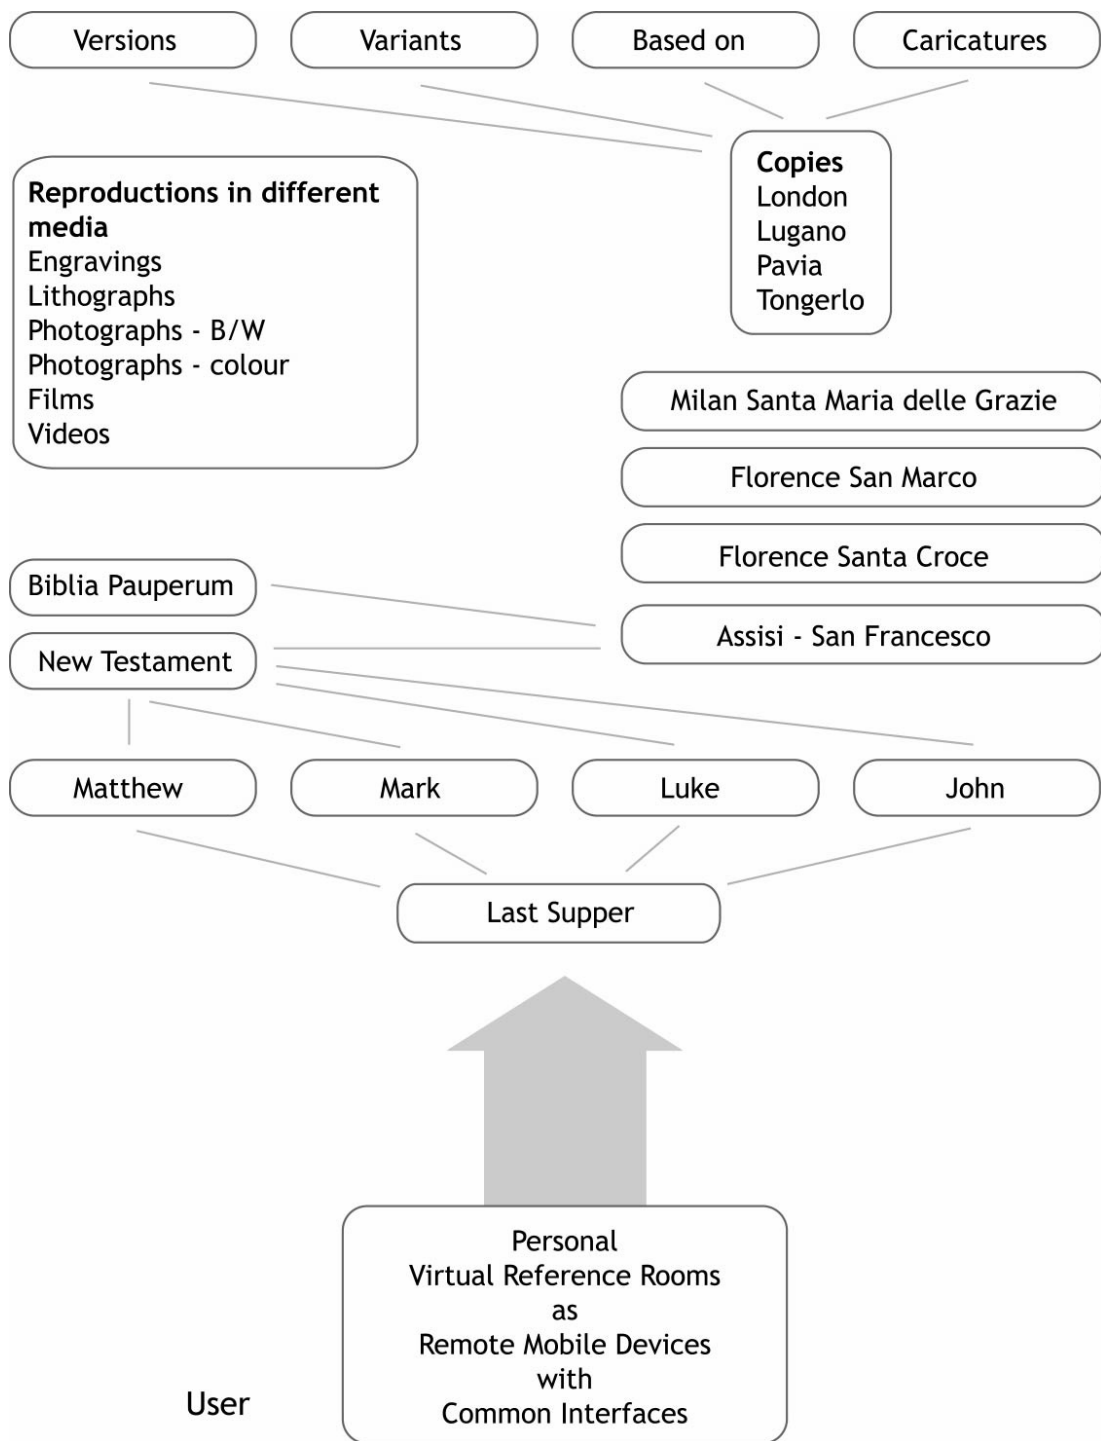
Versions

Variants

Based on

Caricatures

Copies
London
Lugano
Pavia
Tongerlo

Reproductions in different media
Engravings
Lithographs
Photographs - B/W
Photographs - colour
Films
Videos

Milan Santa Maria delle Grazie

Florence San Marco

Florence Santa Croce

Biblia Pauperum

Assisi - San Francesco

New Testament

Matthew

Mark

Luke

John

Last Supper

Personal
Virtual Reference Rooms
as
Remote Mobile Devices
with
Common Interfaces

User